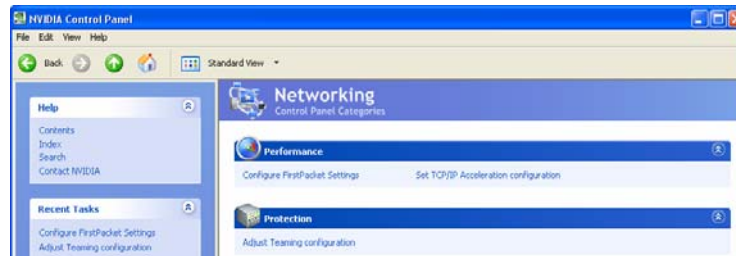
NVIDIA Control Panel

File Edit View Help

Back

Standard View

Help

Contents
Index
Search
Contact NVIDIA

Recent Tasks

Configure FirstPacket Settings
Adjust Teaming configuration

Networking
Control Panel Categories

Performance

Configure FirstPacket Settings

Set TCP/IP Acceleration configuration

Protection

Adjust Teaming configuration